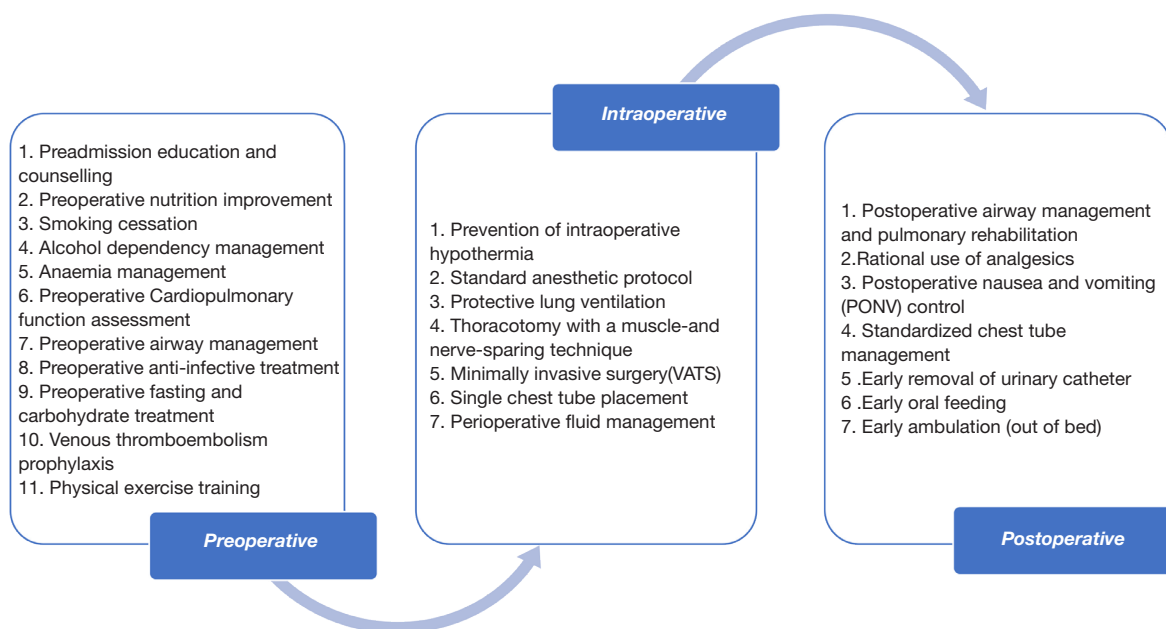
1. Preadmission education and counselling
2. Preoperative nutrition improvement
3. Smoking cessation
4. Alcohol dependency management
5. Anaemia management
6. Preoperative Cardiopulmonary function assessment
7. Preoperative airway management
8. Preoperative anti-infective treatment
9. Preoperative fasting and carbohydrate treatment
10. Venous thromboembolism prophylaxis
11. Physical exercise training

Preoperative

Intraoperative

1. Prevention of intraoperative hypothermia
2. Standard anesthetic protocol
3. Protective lung ventilation
4. Thoracotomy with a muscle-and nerve-sparing technique
5. Minimally invasive surgery(VATS)
6. Single chest tube placement
7. Perioperative fluid management

1. Postoperative airway management and pulmonary rehabilitation
2.Rational use of analgesics
3. Postoperative nausea and vomiting (PONV) control
4. Standardized chest tube management
5 .Early removal of urinary catheter
6 .Early oral feeding
7. Early ambulation (out of bed)

Postoperative